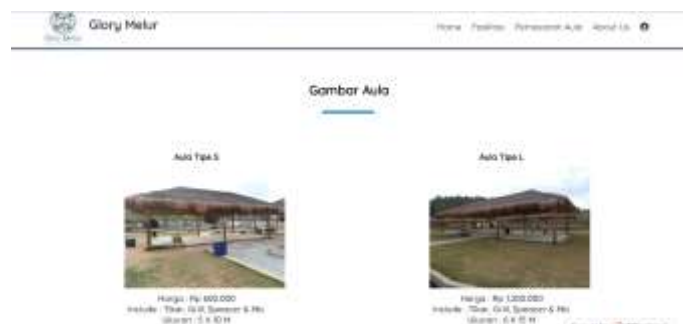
Glory Melur

Home Fasilitas Pemesanan Aula About Us

Gambar Aula

Aula Tipe S

Harga : Rp 600.000
Include : Tikar, Grill, Speaker & Mic
Ukuran : 5 X 10 M

Aula Tipe L

Harga : Rp 1.200.000
Include : Tikar, Grill, Speaker & Mic
Ukuran : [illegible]